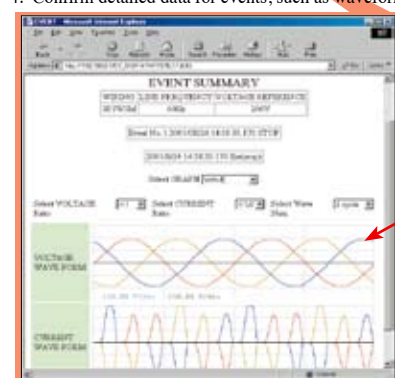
Confirm detailed data for events, such as wavefor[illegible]

EVENT - Microsoft Internet Explorer

EVENT SUMMARY

| WIRING | LINE FREQUENCY | VOLTAGE REFERENCE |
|---|---|---|
| 3P 3W3M | 60Hz | 200V |

Event No.1 2001/08/24 14:35:30.170 STOP

2001/08/24 14:35:30.170 Event(s)

Select GRAPH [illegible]

Select VOLTAGE Ratio

Select CURRENT Ratio

Select Wave Num.

VOLTAGE WAVE FORM

CURRENT WAVE FORM